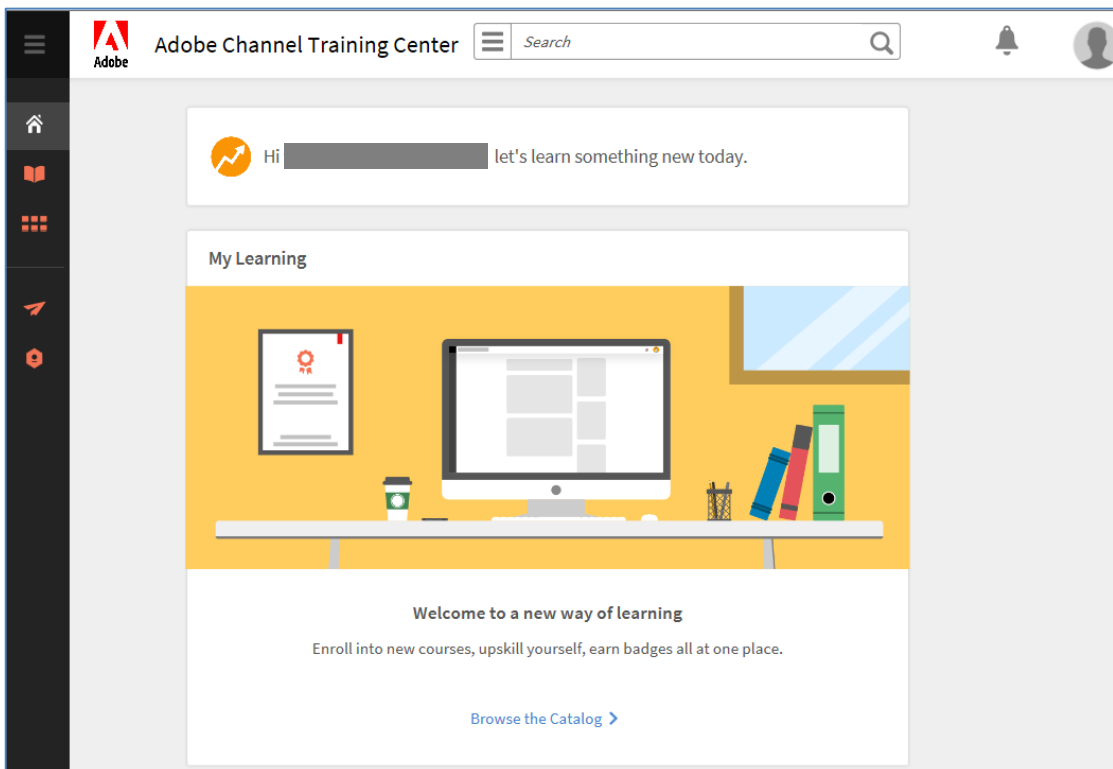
Adobe

Adobe Channel Training Center

Search

Hi let's learn something new today.

My Learning

Welcome to a new way of learning

Enroll into new courses, upskill yourself, earn badges all at one place.

Browse the Catalog